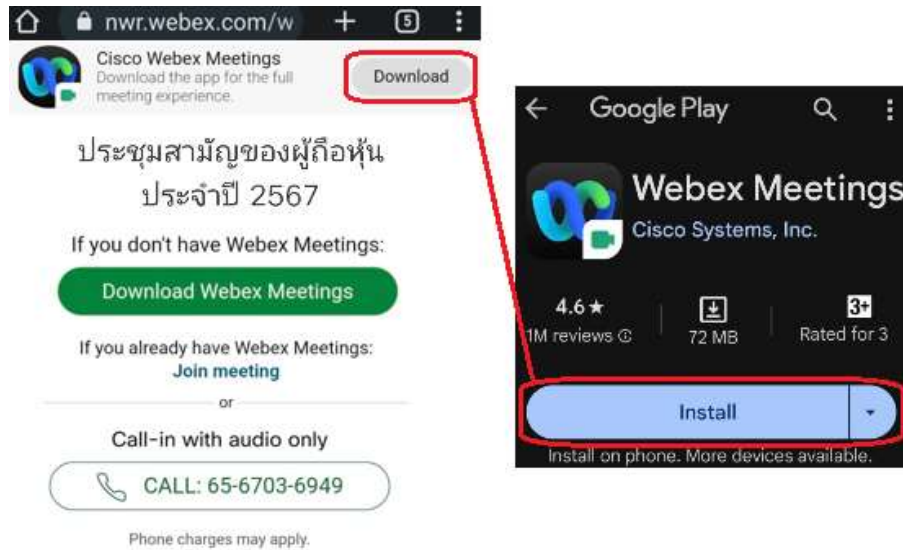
nwr.webex.com/w

5

Cisco Webex Meetings
Download the app for the full meeting experience.

Download

ประชุมสามัญของผู้ถือหุ้น ประจำปี 2567

If you don't have Webex Meetings:

Download Webex Meetings

If you already have Webex Meetings:
Join meeting

or

Call-in with audio only

CALL: 65-6703-6949

Phone charges may apply.

Google Play

Webex Meetings

Cisco Systems, Inc.

4.6★
1M reviews

72 MB

3+
Rated for 3

Install

Install on phone. More devices available.